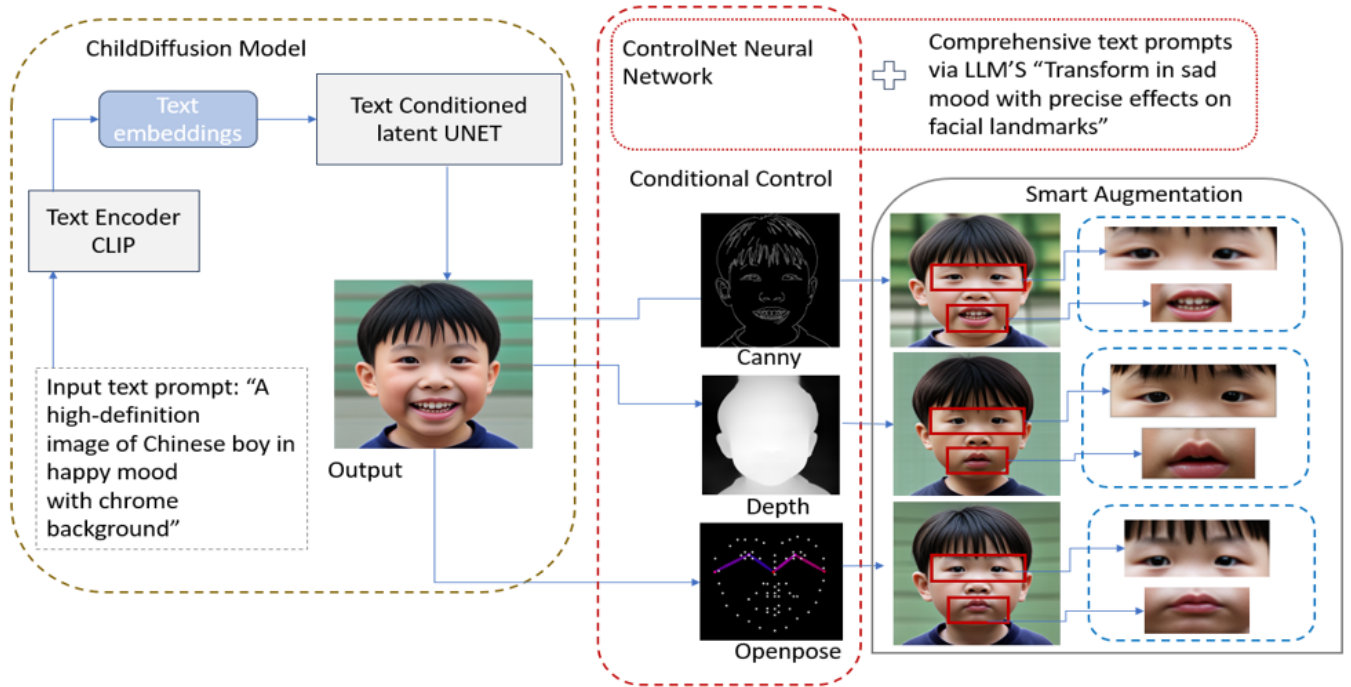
ChildDiffusion Model

Text embeddings

Text Conditioned latent UNET

Text Encoder CLIP

Input text prompt: “A high-definition image of Chinese boy in happy mood with chrome background”

Output

ControlNet Neural Network

Comprehensive text prompts via LLM’S “Transform in sad mood with precise effects on facial landmarks”

Conditional Control

Canny

Depth

Openpose

Smart Augmentation